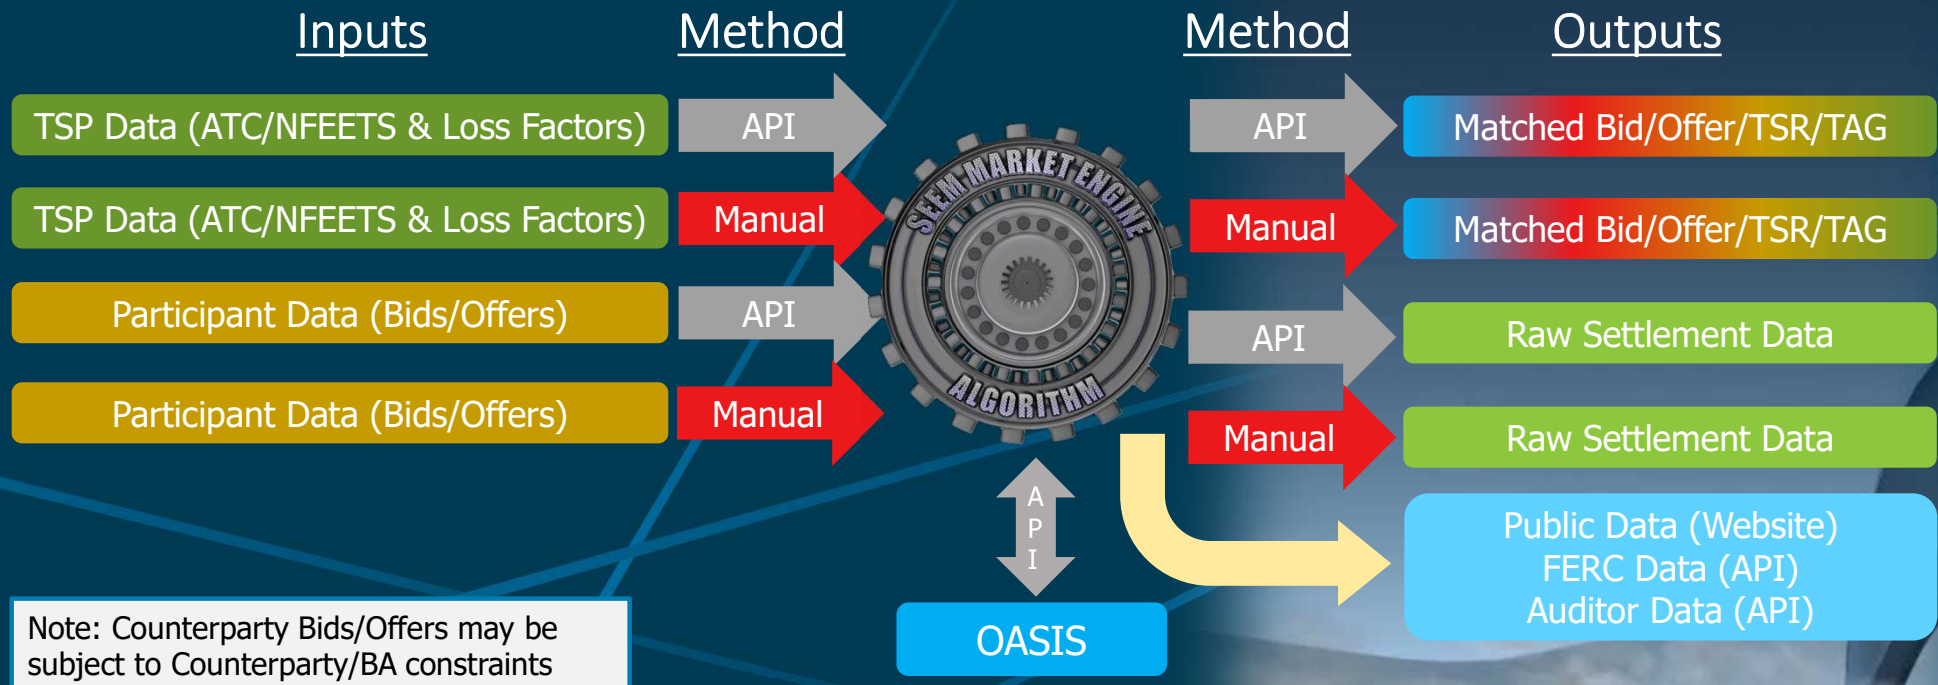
Inputs

Method

Method

Outputs

TSP Data (ATC/NFEETS & Loss Factors)

API

API

Matched Bid/Offer/TSR/TAG

TSP Data (ATC/NFEETS & Loss Factors)

Manual

Manual

Matched Bid/Offer/TSR/TAG

Participant Data (Bids/Offers)

API

API

Raw Settlement Data

Participant Data (Bids/Offers)

Manual

Manual

Raw Settlement Data

SEEM MARKET ENGINE

ALGORITHM

A
P
I

OASIS

Public Data (Website)
FERC Data (API)
Auditor Data (API)

Note: Counterparty Bids/Offers may be subject to Counterparty/BA constraints